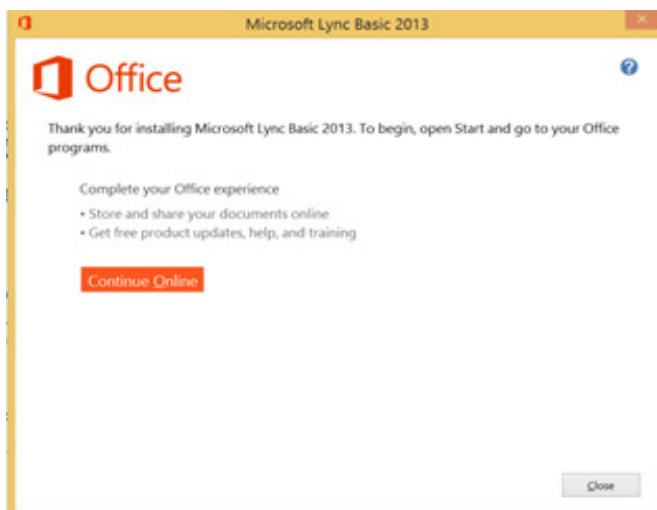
Microsoft Lync Basic 2013

Office

Thank you for installing Microsoft Lync Basic 2013. To begin, open Start and go to your Office programs.

Complete your Office experience

• Store and share your documents online
• Get free product updates, help, and training

Continue Online

Close